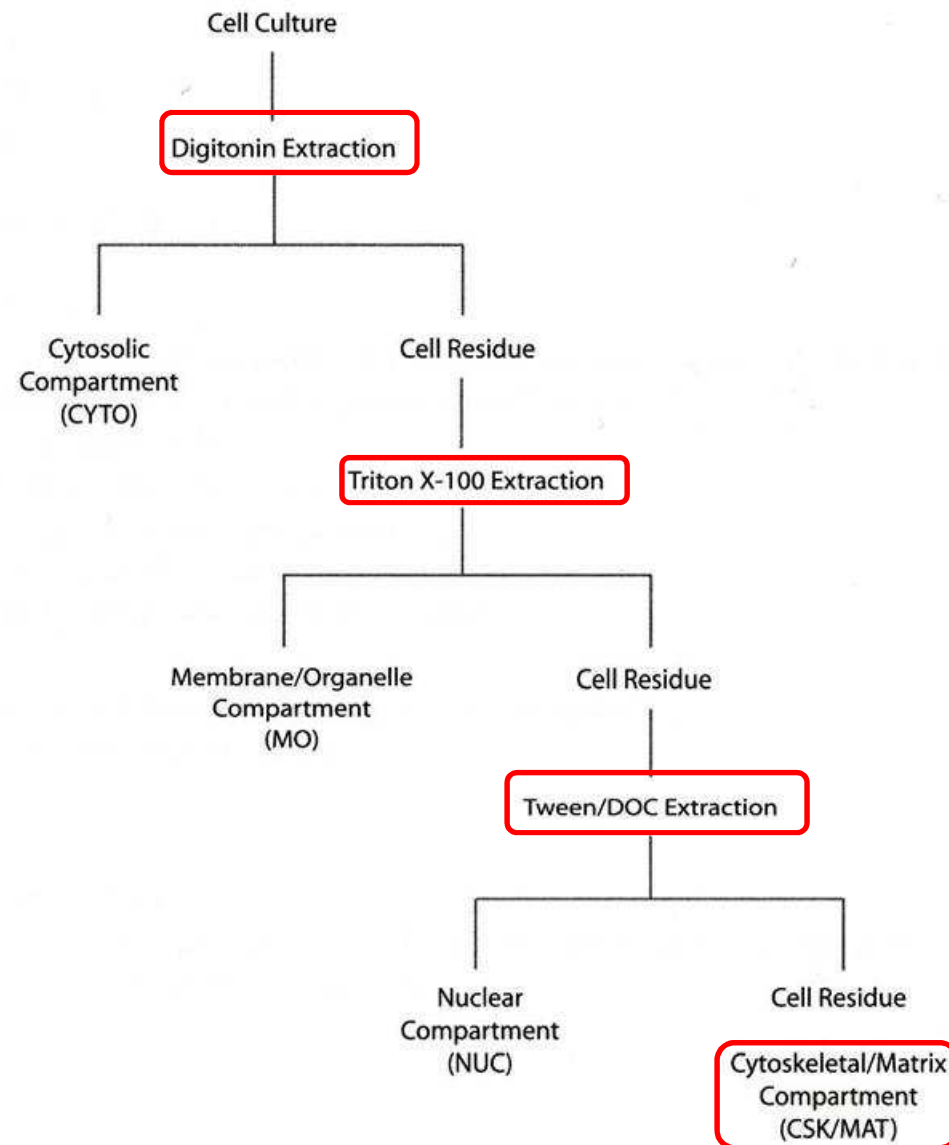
Cell Culture

Digitonin Extraction

Cytosolic Compartment (CYTO)

Cell Residue

Triton X-100 Extraction

Membrane/Organelle Compartment (MO)

Cell Residue

Tween/DOC Extraction

Nuclear Compartment (NUC)

Cell Residue

Cytoskeletal/Matrix Compartment (CSK/MAT)